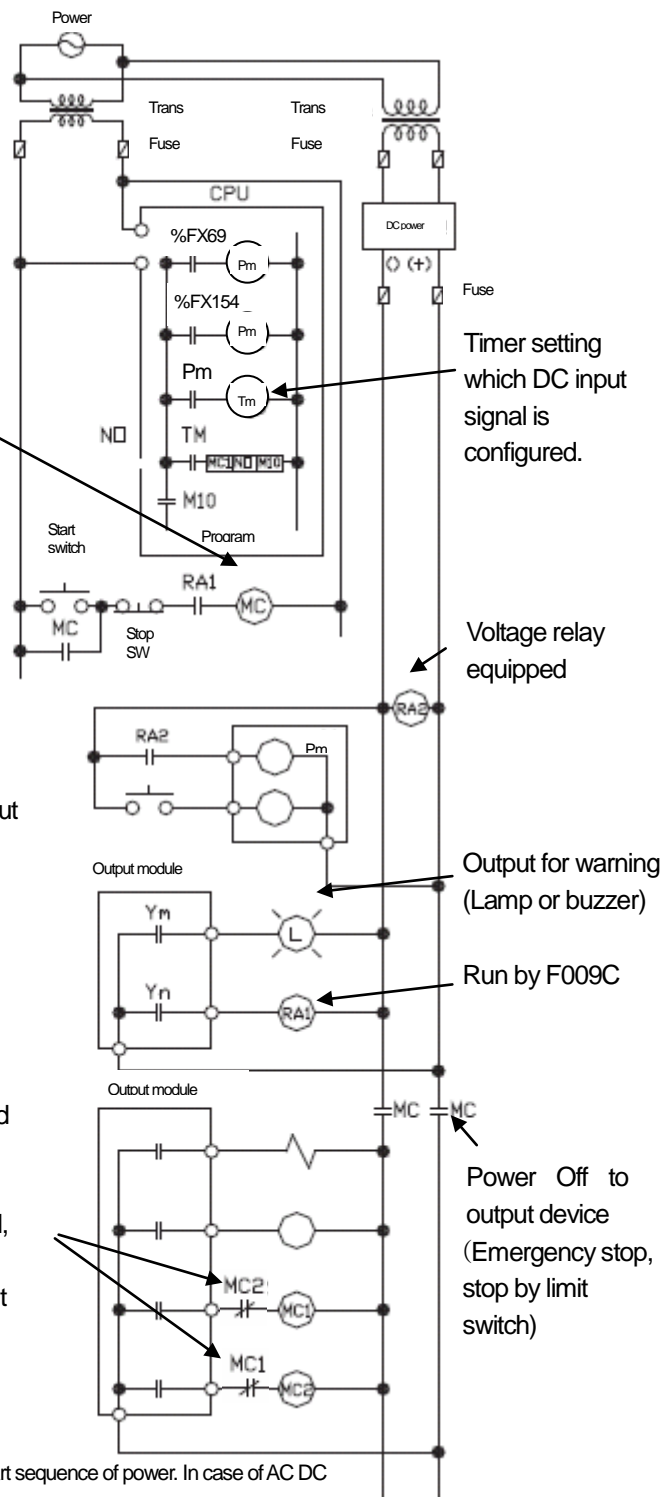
Power

Trans

Fuse

Trans

Fuse

CPU

%FX69

Pm

%FX154

Pm

Pm

Tm

NO

TM

MC1 NO M10

M10

Program

DC power

(-) (+)

Fuse

Timer setting which DC input signal is configured.

Start switch

RA1

MC

MC

Stop SW

Voltage relay equipped

RA2

RA2

Pm

ut

Output module

Ym

L

Yn

RA1

Output for warning (Lamp or buzzer)

Run by F009C

Output module

d

MC

MC

Power Off to output device (Emergency stop, stop by limit switch)

l,

t

MC2

MC1

MC1

MC2

rt sequence of power. In case of AC DC